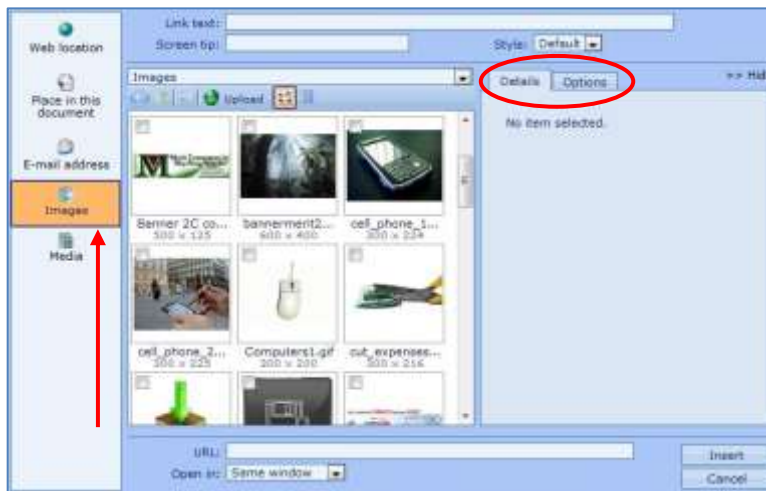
Web location

Place in this document

E-mail address

Images

Media

Link text:

Screen tip:

Style: Default

Images

Upload

Details

Options

>> Hid

No item selected.

Banner 2C co...
300 x 135

bannermerit2...
600 x 400

cell_phone_1...
300 x 224

cell_phone_2...
300 x 225

Computers1.gif
200 x 200

cut_expenses...
300 x 216

URL:

Open in: Same window

Insert

Cancel